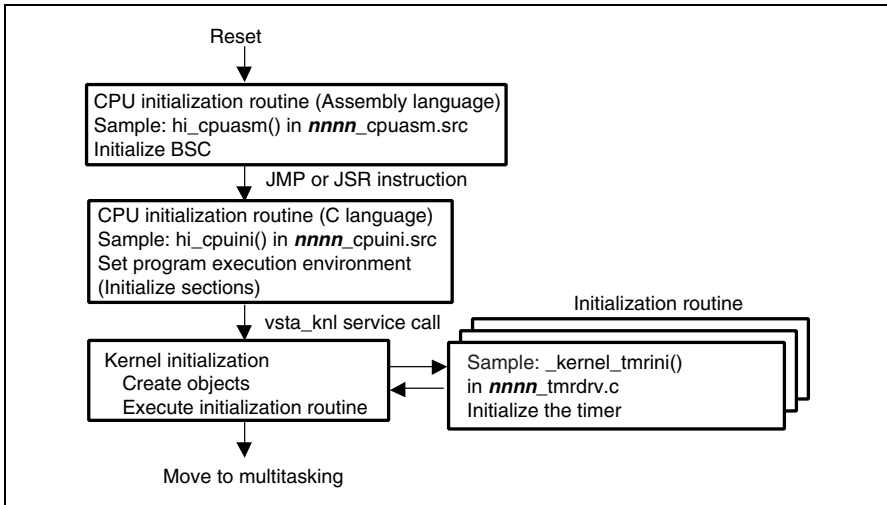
Reset

CPU initialization routine (Assembly language)
Sample: hi_cpuasm() in ***nnnn***_cpuasm.src
Initialize BSC

JMP or JSR instruction

CPU initialization routine (C language)
Sample: hi_cpuini() in ***nnnn***_cpuini.src
Set program execution environment
(Initialize sections)

vsta_knl service call

Initialization routine

Kernel initialization
Create objects
Execute initialization routine

Sample: _kernel_tmrini()
in ***nnnn***_tmrdrv.c
Initialize the timer

Move to multitasking